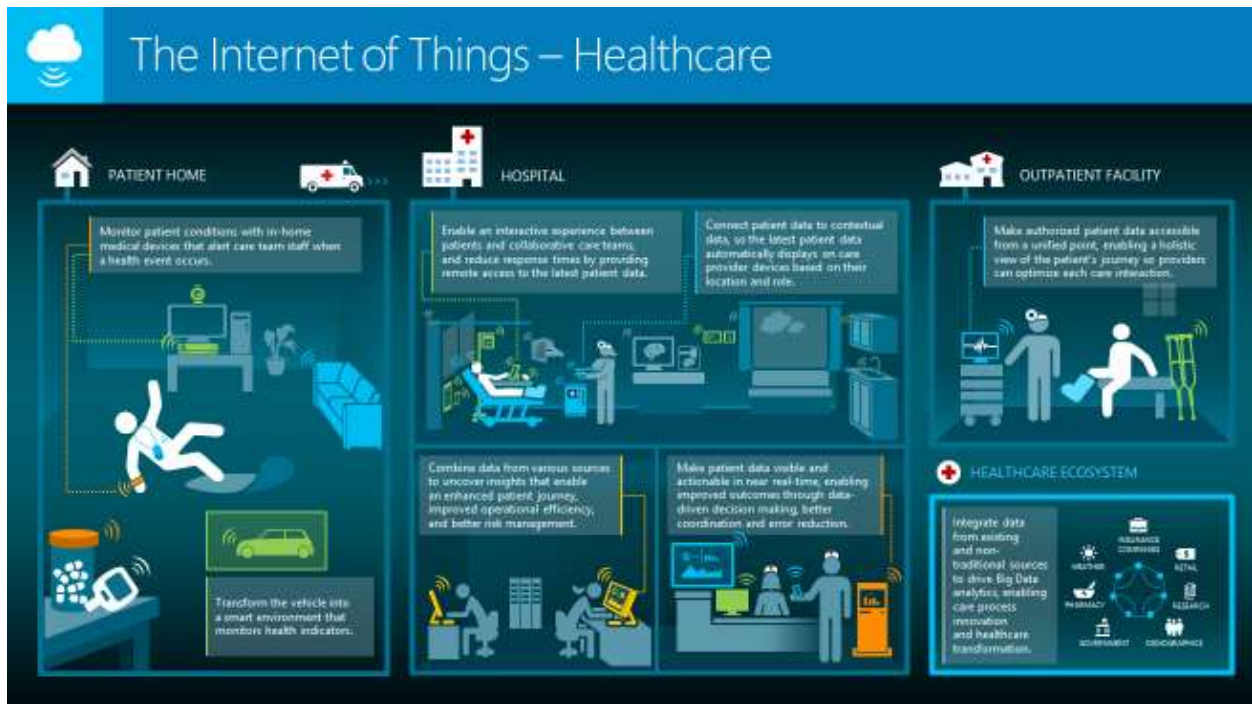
The Internet of Things – Healthcare

PATIENT HOME

Monitor patient conditions with in-home medical devices that alert care team staff when a health event occurs.

Transform the vehicle into a smart environment that monitors health indicators.

HOSPITAL

Enable an interactive experience between patients and collaborative care teams, and reduce response times by providing remote access to the latest patient data.

Connect patient data to contextual data, so the latest patient data automatically displays on care provider devices based on their location and role.

Combine data from various sources to uncover insights that enable an enhanced patient journey, improved operational efficiency, and better risk management.

Make patient data visible and actionable in near real-time, enabling improved outcomes through data-driven decision making, better coordination and error reduction.

OUTPATIENT FACILITY

Make authorized patient data accessible from a unified point, enabling a holistic view of the patient's journey so providers can optimize each care interaction.

HEALTHCARE ECOSYSTEM

Integrate data from existing and non-traditional sources to drive Big Data analytics, enabling care process innovation and healthcare transformation.

INSURANCE COMPANIES
WEATHER
RETAIL
PHARMACY
RESEARCH
GOVERNMENT
DEMOGRAPHICS